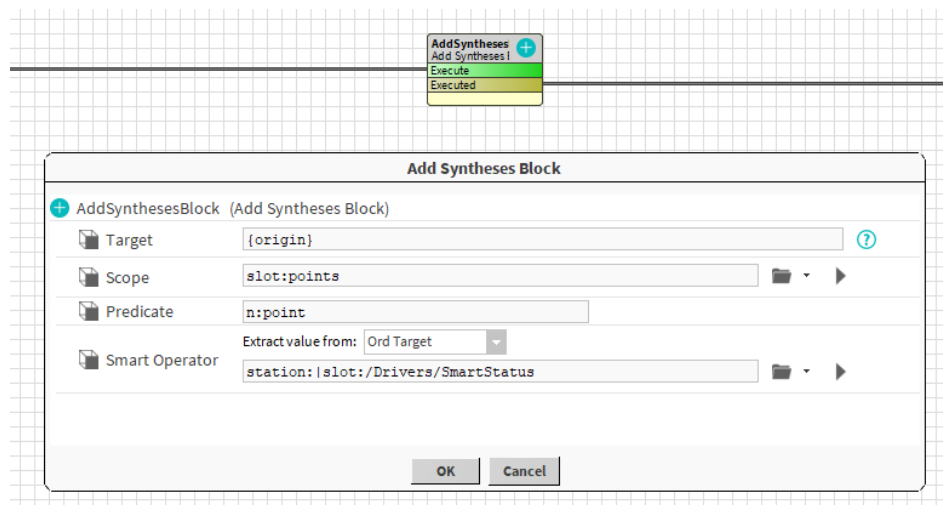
AddSyntheses
Add Syntheses I
Execute
Executed

Add Syntheses Block

AddSynthesesBlock (Add Syntheses Block)

| | |
|---|---|
| Target | {origin} |
| Scope | slot:points |
| Predicate | n:point |
| Smart Operator | Extract value from: Ord Target<br>station:\|slot:/Drivers/SmartStatus |

OK Cancel